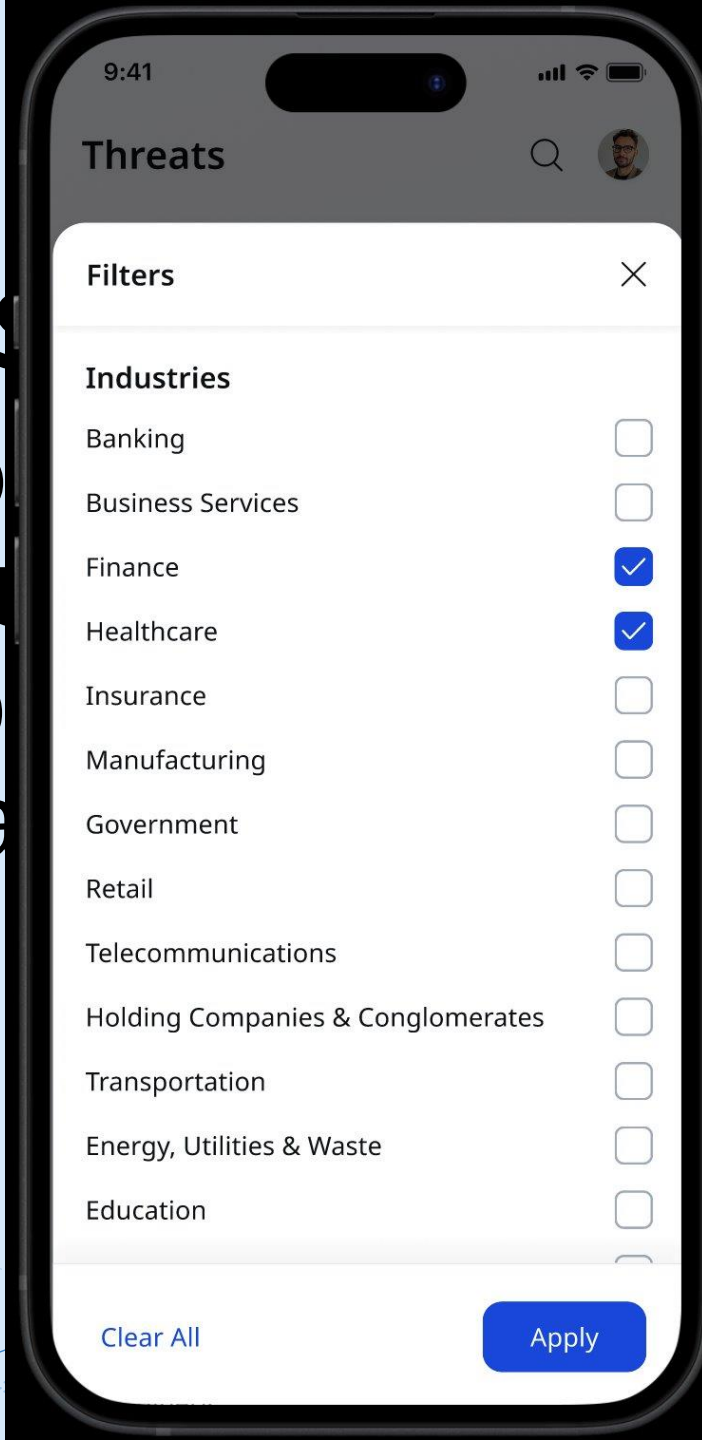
9:41

Threats

Filters

Industries

Banking

Business Services

Finance

Healthcare

Insurance

Manufacturing

Government

Retail

Telecommunications

Holding Companies & Conglomerates

Transportation

Energy, Utilities & Waste

Education

Clear All

Apply